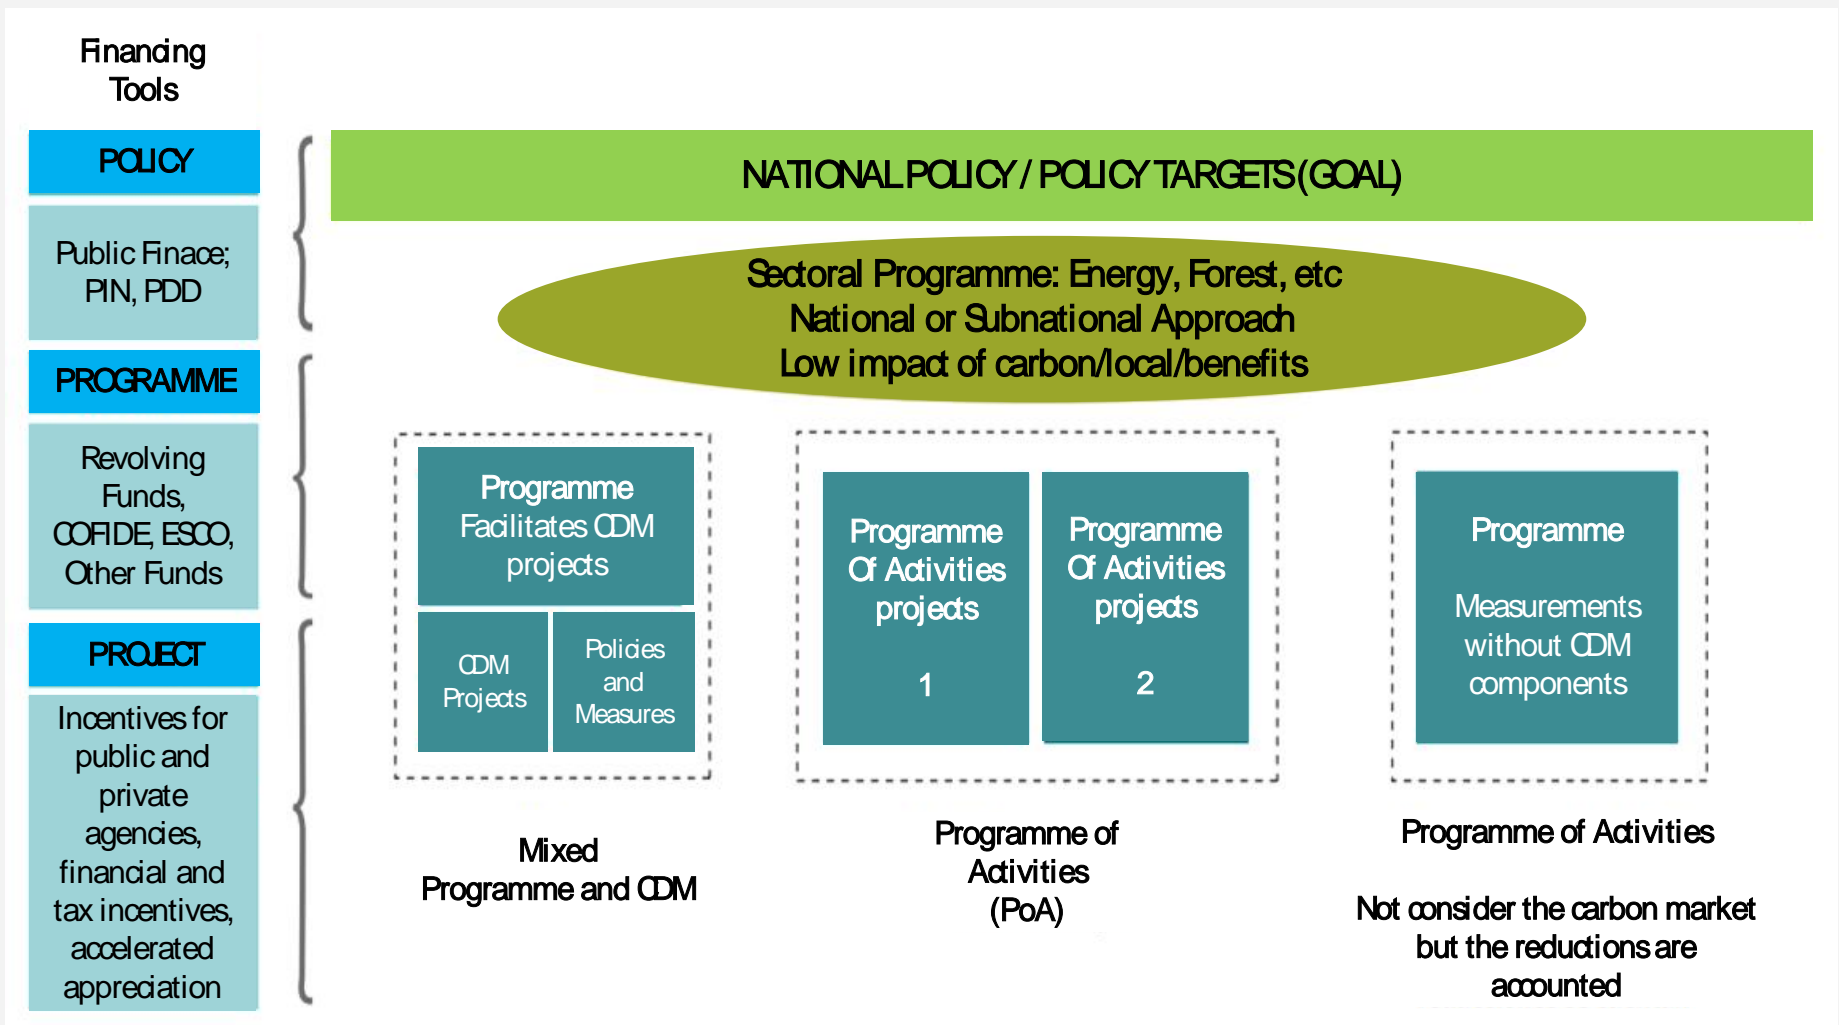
Financing Tools

POLICY

Public Finace; PIN, PDD

PROGRAMME

Revolving Funds, COFIDE, ESCO, Other Funds

PROJECT

Incentives for public and private agencies, financial and tax incentives, accelerated appreciation

NATIONAL POLICY / POLICY TARGETS (GOAL)

Sectoral Programme: Energy, Forest, etc
National or Subnational Approach
Low impact of carbon/local/benefits

Programme Facilitates CDM projects

CDM Projects

Policies and Measures

Programme Of Activities projects 1

Programme Of Activities projects 2

Programme

Measurements without CDM components

Mixed Programme and CDM

Programme of Activities (PoA)

Programme of Activities

Not consider the carbon market but the reductions are accounted